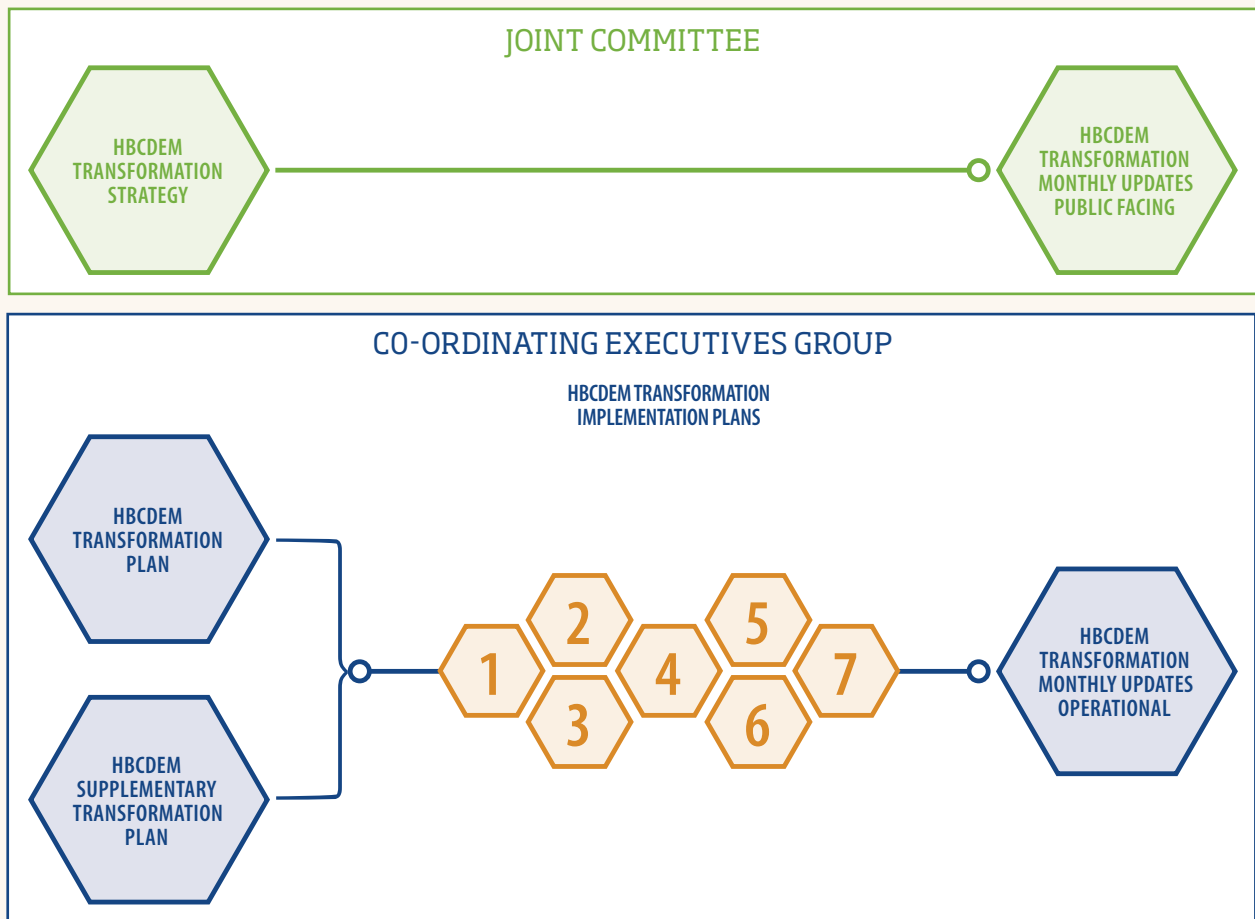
JOINT COMMITTEE

HBCDEM TRANSFORMATION STRATEGY

HBCDEM TRANSFORMATION MONTHLY UPDATES PUBLIC FACING

CO-ORDINATING EXECUTIVES GROUP

HBCDEM TRANSFORMATION IMPLEMENTATION PLANS

HBCDEM TRANSFORMATION PLAN

HBCDEM SUPPLEMENTARY TRANSFORMATION PLAN

1

2

3

4

5

6

7

HBCDEM TRANSFORMATION MONTHLY UPDATES OPERATIONAL